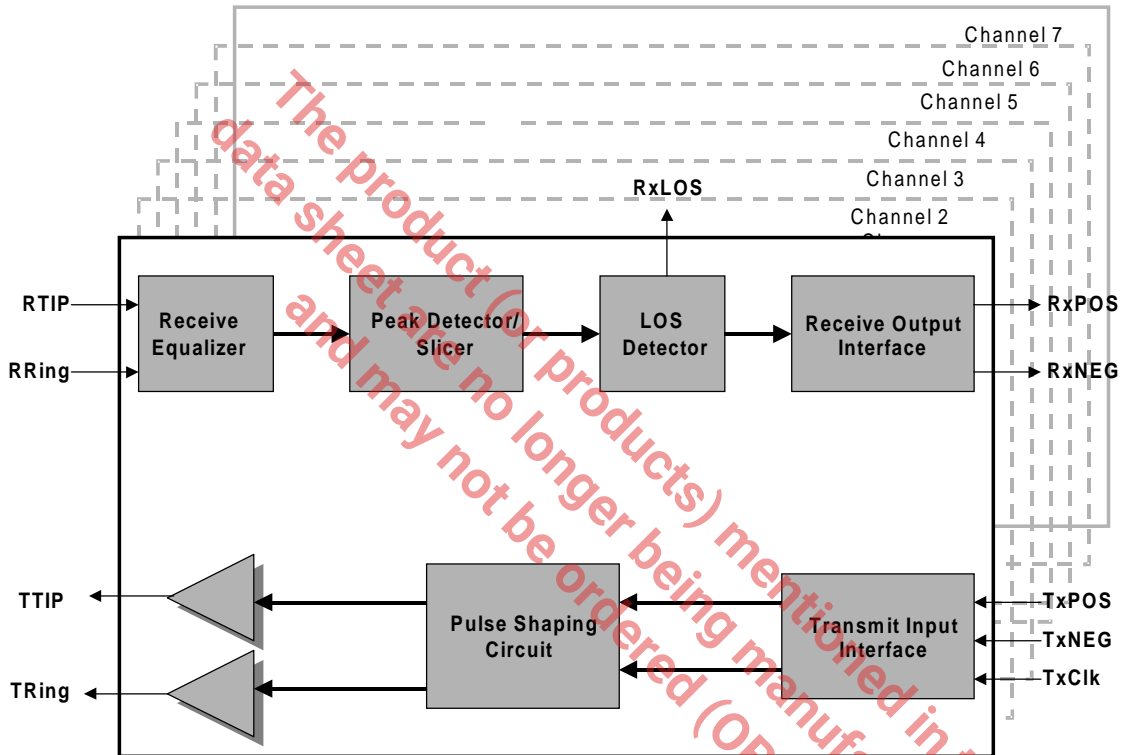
Channel 7
Channel 6
Channel 5
Channel 4
Channel 3
Channel 2
RxLOS
RTIP
RRing
Receive Equalizer
Peak Detector/ Slicer
LOS Detector
Receive Output Interface
RxPOS
RxNEG
TTIP
TRing
Pulse Shaping Circuit
Transmit Input Interface
TxPOS
TxNEG
TxClk

The product (or products) mentioned in this data sheet are no longer being manufactured (OB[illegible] and may not be ordered